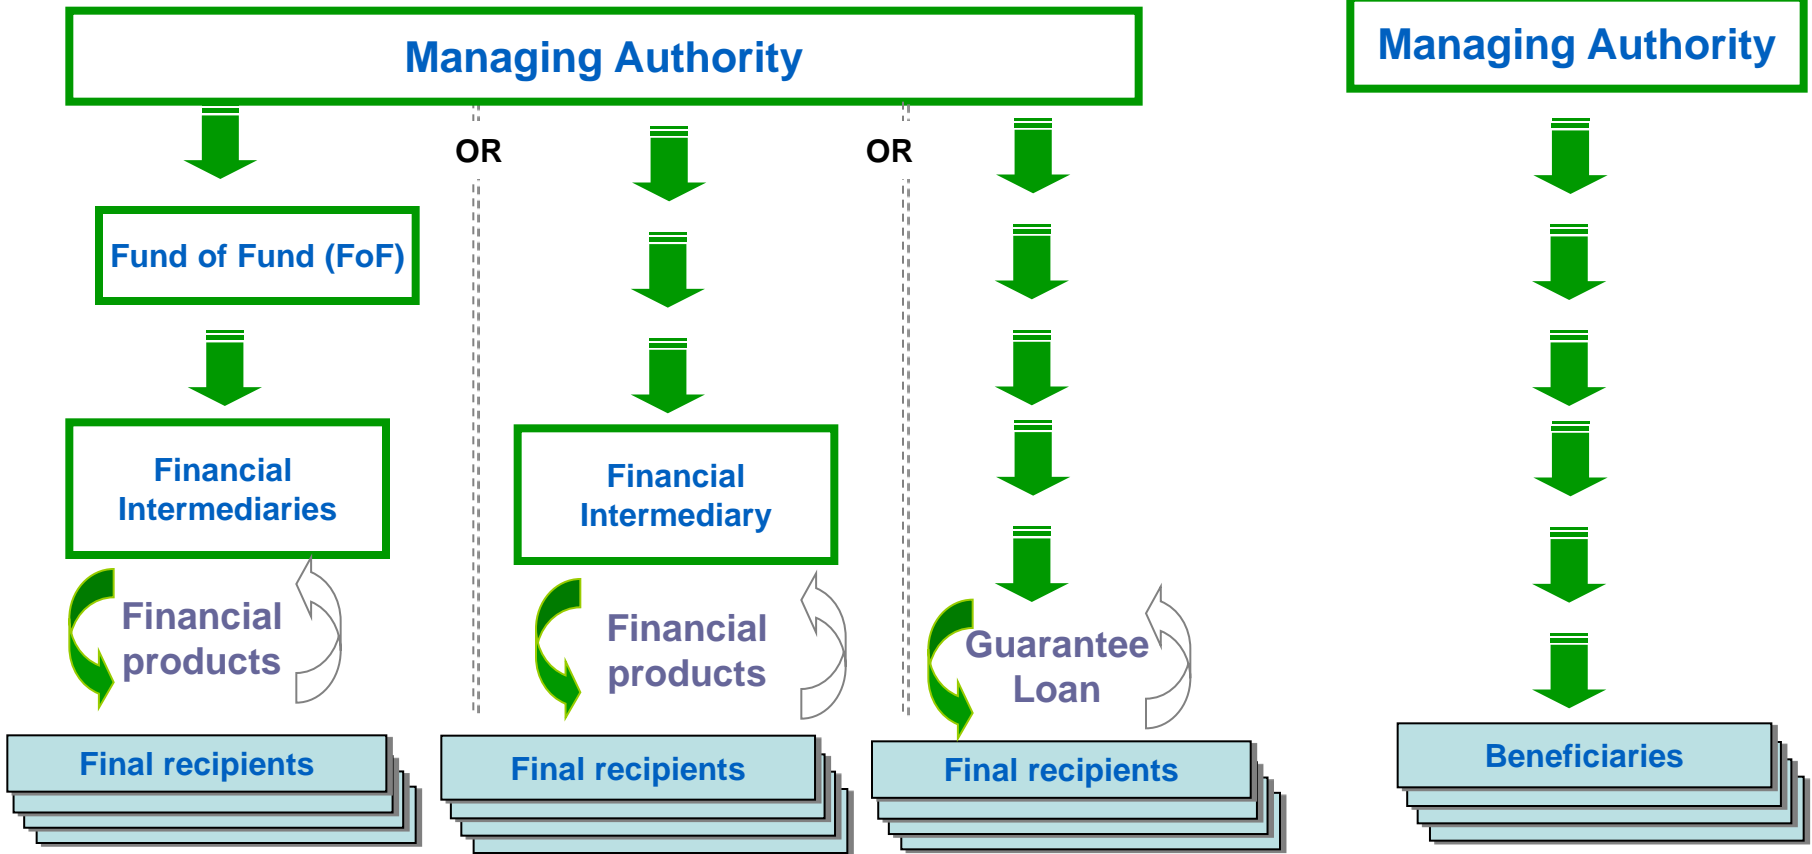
Managing Authority

Managing Authority

OR

OR

Fund of Fund (FoF)

Financial Intermediaries

Financial products

Final recipients

Financial Intermediary

Financial products

Final recipients

Guarantee Loan

Final recipients

Beneficiaries